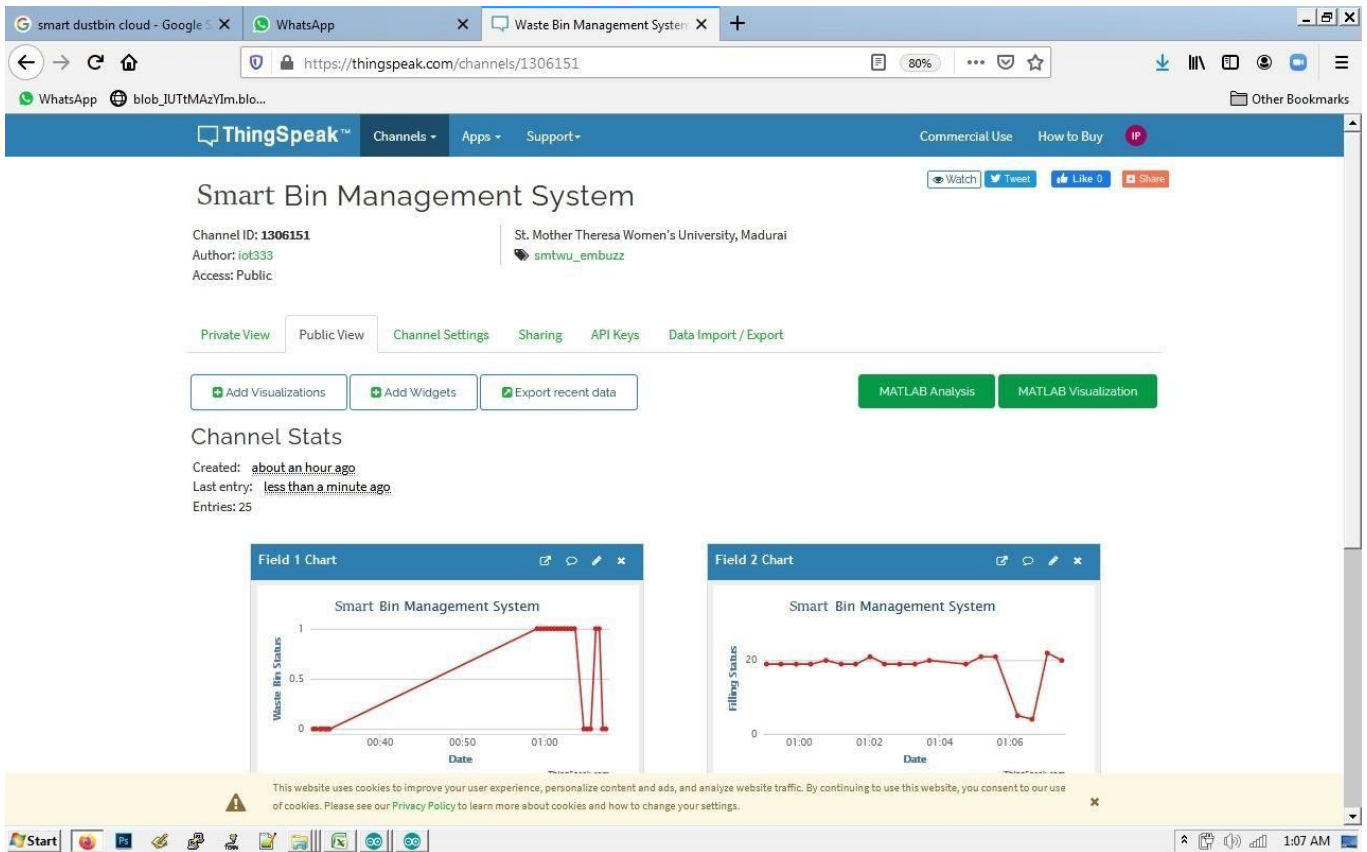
smart dustbin cloud - Google S ×
WhatsApp ×
Waste Bin Management System ×
+

https://thingspeak.com/channels/1306151
80%

WhatsApp
blob_IUTtMAzYIm.blo...
Other Bookmarks

ThingSpeak™
Channels
Apps
Support
Commercial Use
How to Buy
IP

Smart Bin Management System

Watch
Tweet
Like 0
Share

Channel ID: 1306151
Author: iot333
Access: Public

St. Mother Theresa Women's University, Madurai
smtwu_embuzz

Private View
Public View
Channel Settings
Sharing
API Keys
Data Import / Export

Add Visualizations
Add Widgets
Export recent data
MATLAB Analysis
MATLAB Visualization

Channel Stats

Created: about an hour ago
Last entry: less than a minute ago
Entries: 25

Field 1 Chart

Smart Bin Management System

Waste Bin Status
1
0.5
0
00:40
00:50
01:00
Date

Field 2 Chart

Smart Bin Management System

Filling Status
20
0
01:00
01:02
01:04
01:06
Date

This website uses cookies to improve your user experience, personalize content and ads, and analyze website traffic. By continuing to use this website, you consent to our use of cookies. Please see our Privacy Policy to learn more about cookies and how to change your settings.

Start
1:07 AM